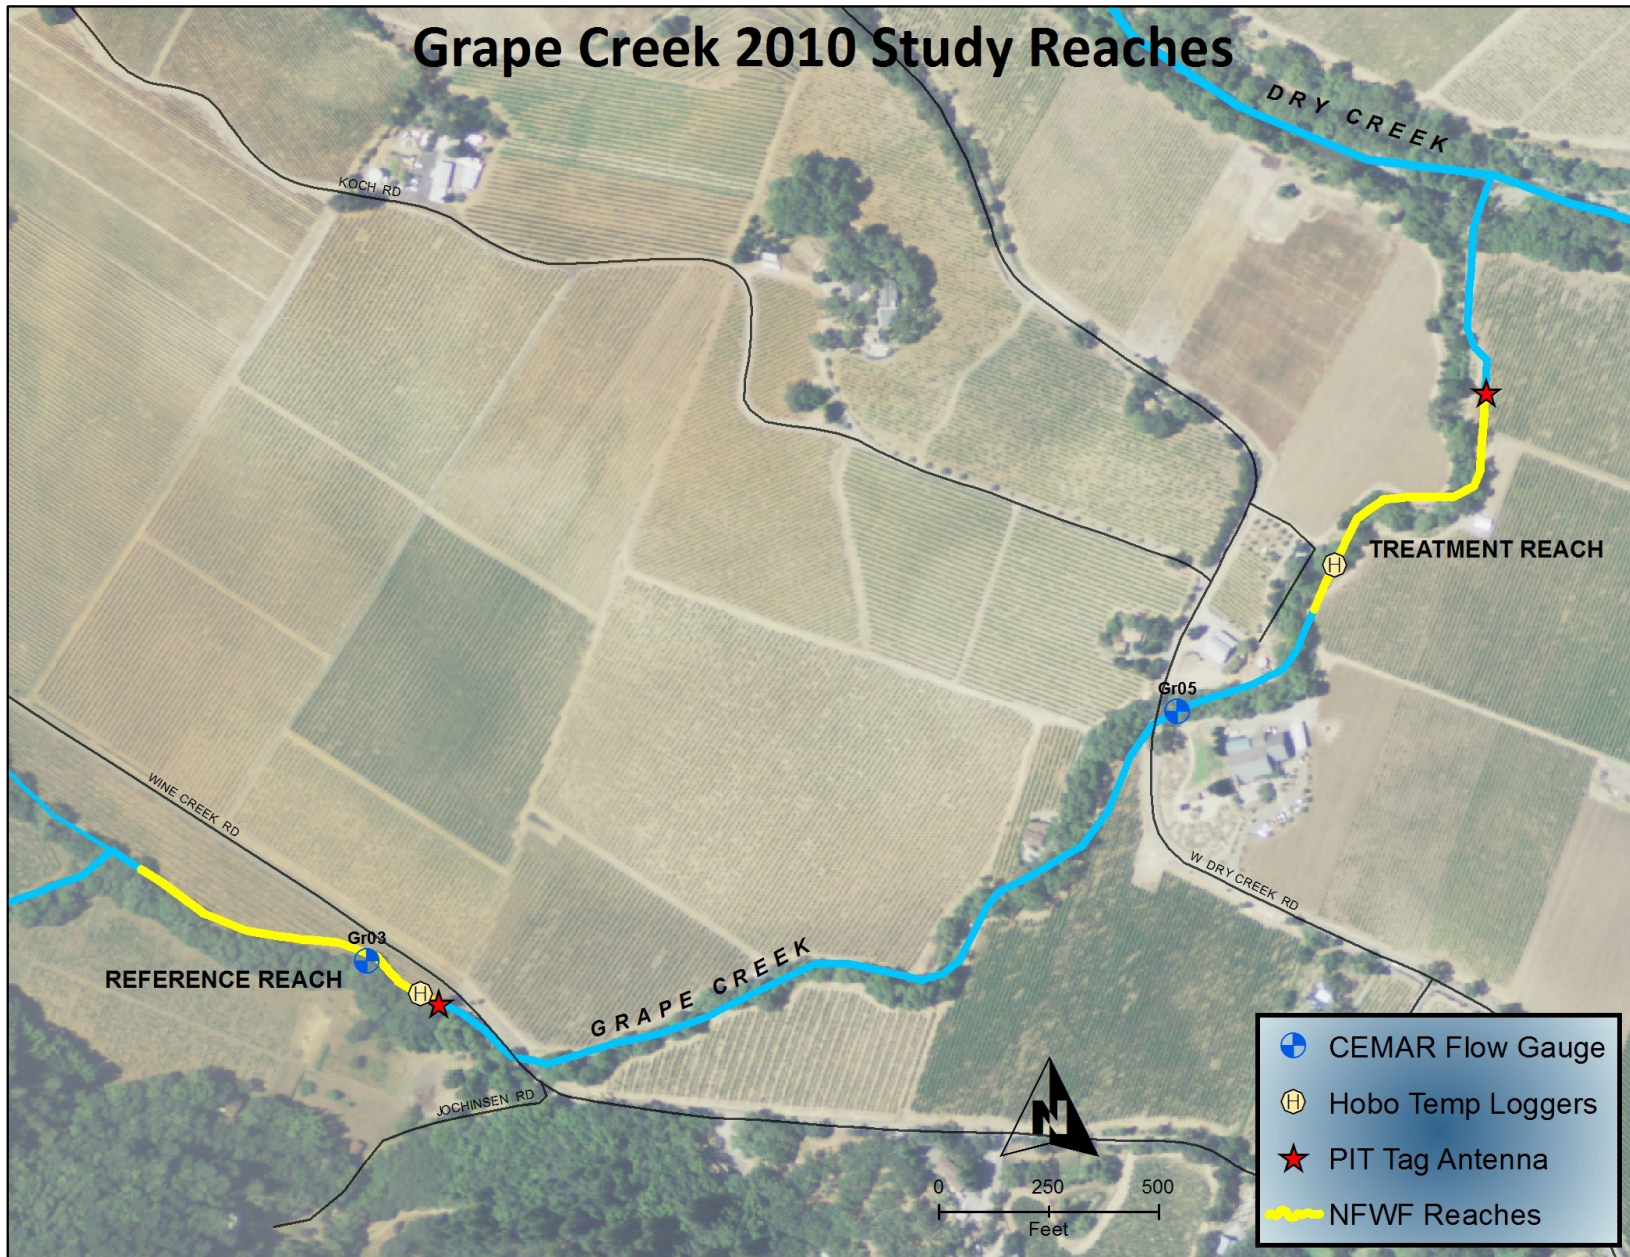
Grape Creek 2010 Study Reaches

DRY CREEK

KOCH RD

TREATMENT REACH

H

Gr05

WINE CREEK RD

W DRY CREEK RD

Gr03

REFERENCE REACH

H

GRAPE CREEK

JOCHINSEN RD

N

0 250 500
Feet

CEMAR Flow Gauge
H Hobo Temp Loggers
PIT Tag Antenna
NFWF Reaches